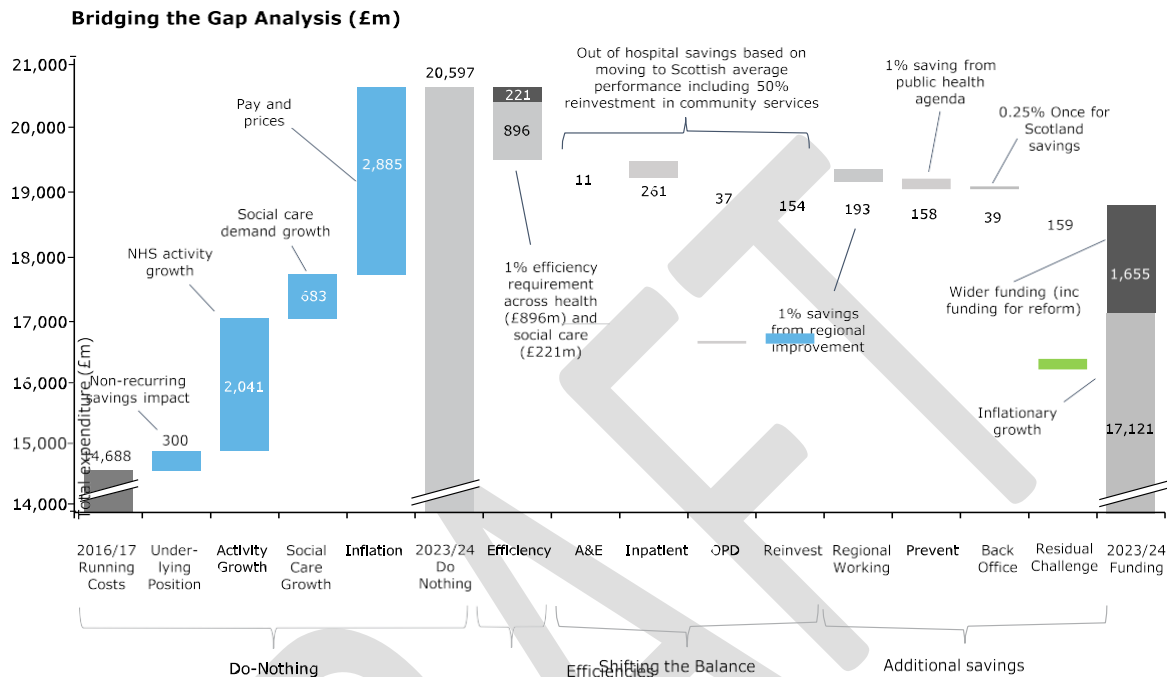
Bridging the Gap Analysis (£m)

21,000
20,000
19,000
18,000
17,000
16,000
15,000
14,000

Total expenditure (£m)

14,688
Non-recurring savings impact
300
NHS activity growth
2,041
Social care demand growth
683
Pay and prices
2,885
20,597
221
896
1% efficiency requirement across health (£896m) and social care (£221m)
Out of hospital savings based on moving to Scottish average performance including 50% reinvestment in community services
11
261
37
154
193
1% savings from regional improvement
1% saving from public health agenda
158
0.25% Once for Scotland savings
39
159
Wider funding (inc funding for reform)
1,655
Inflationary growth
17,121

2016/17 Running Costs
Under-lying Position
Activity Growth
Social Care Growth
Inflation
2023/24 Do Nothing
Efficiency
A&E
Inpatient
OPD
Reinvest
Regional Working
Prevent
Back Office
Residual Challenge
2023/24 Funding

Do-Nothing
Efficiencies
Shifting the Balance
Additional savings